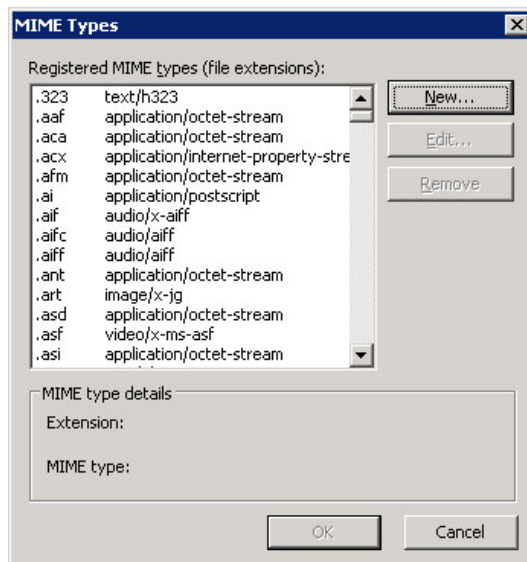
MIME Types

Registered MIME types (file extensions):

| | |
|---|---|
| .323 | text/h323 |
| .aaf | application/octet-stream |
| .aca | application/octet-stream |
| .acx | application/internet-property-stre |
| .afm | application/octet-stream |
| .ai | application/postscript |
| .aif | audio/x-aiff |
| .aifc | audio/aiff |
| .aiff | audio/aiff |
| .ant | application/octet-stream |
| .art | image/x-jg |
| .asd | application/octet-stream |
| .asf | video/x-ms-asf |
| .asi | application/octet-stream |

New...

Edit...

Remove

MIME type details

Extension:

MIME type:

OK

Cancel